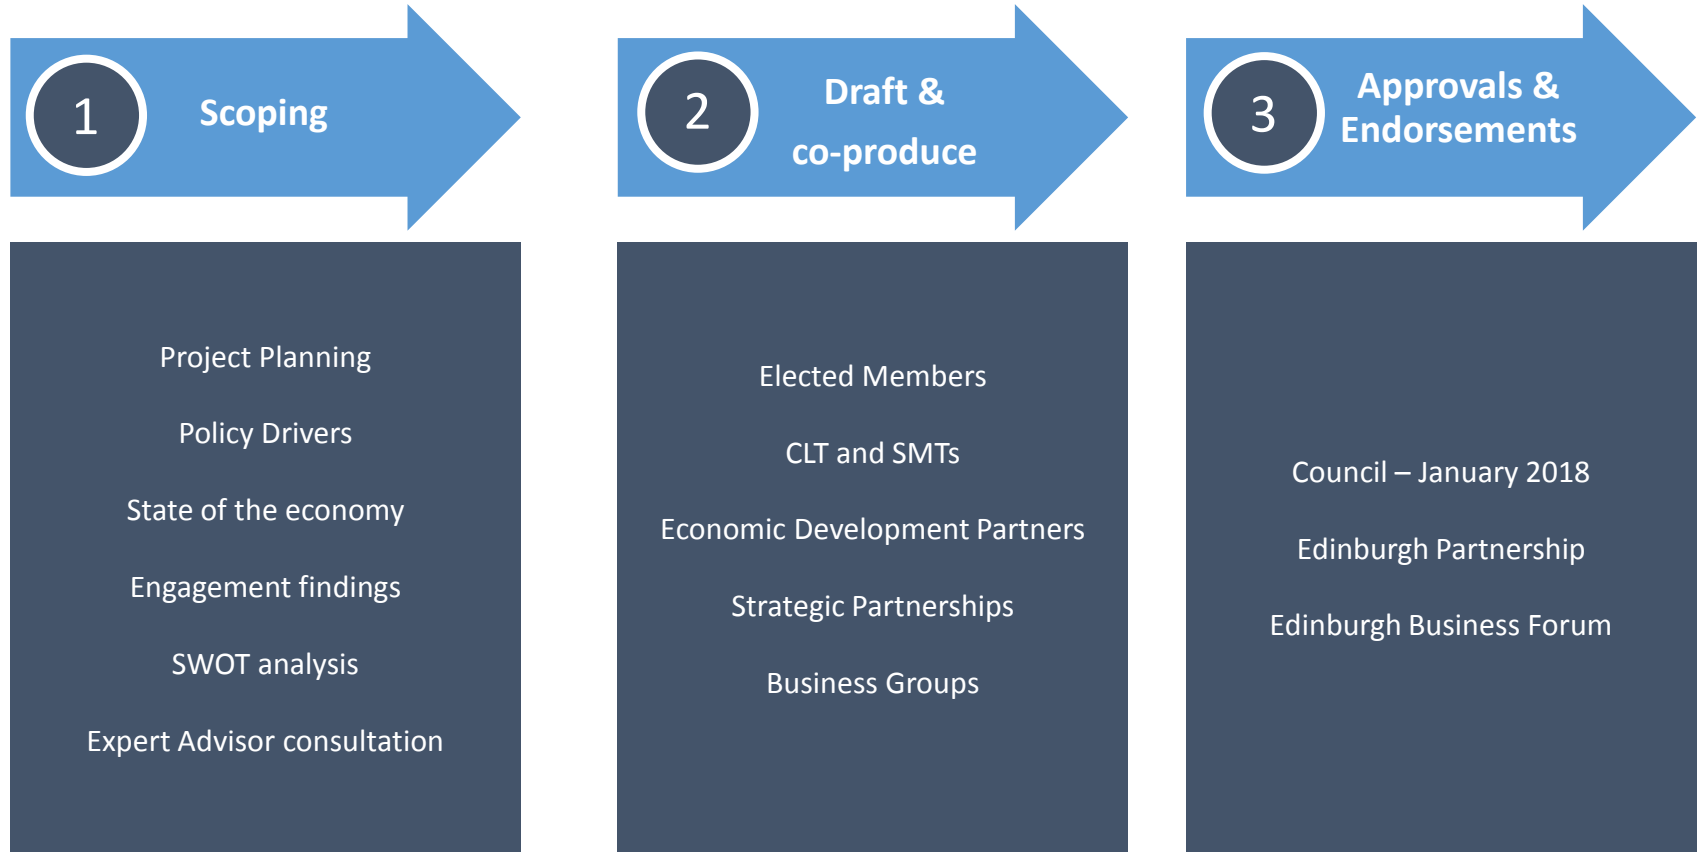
1 Scoping

Project Planning

Policy Drivers

State of the economy

Engagement findings

SWOT analysis

Expert Advisor consultation

2 Draft & co-produce

Elected Members

CLT and SMTs

Economic Development Partners

Strategic Partnerships

Business Groups

3 Approvals & Endorsements

Council – January 2018

Edinburgh Partnership

Edinburgh Business Forum